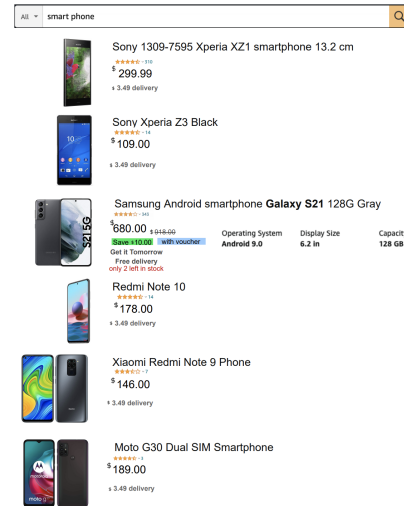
All smart phone

Sony 1309-7595 Xperia XZ1 smartphone 13.2 cm
519
$ 299.99
$ 3.49 delivery

Sony Xperia Z3 Black
14
$ 109.00
$ 3.49 delivery

S21 5G

Samsung Android smartphone **Galaxy S21** 128G Gray
345
$ 680.00 $ 918.00
Save +10.00 with voucher
Get it Tomorrow
Free delivery
only 2 left in stock

| Operating System | Display Size | Capacit |
|---|---|---|
| Android 9.0 | 6.2 in | 128 GB |

Redmi Note 10
14
$ 178.00
$ 3.49 delivery

Xiaomi Redmi Note 9 Phone
7
$ 146.00
$ 3.49 delivery

Moto G30 Dual SIM Smartphone
9
$ 189.00
$ 3.49 delivery
moto g